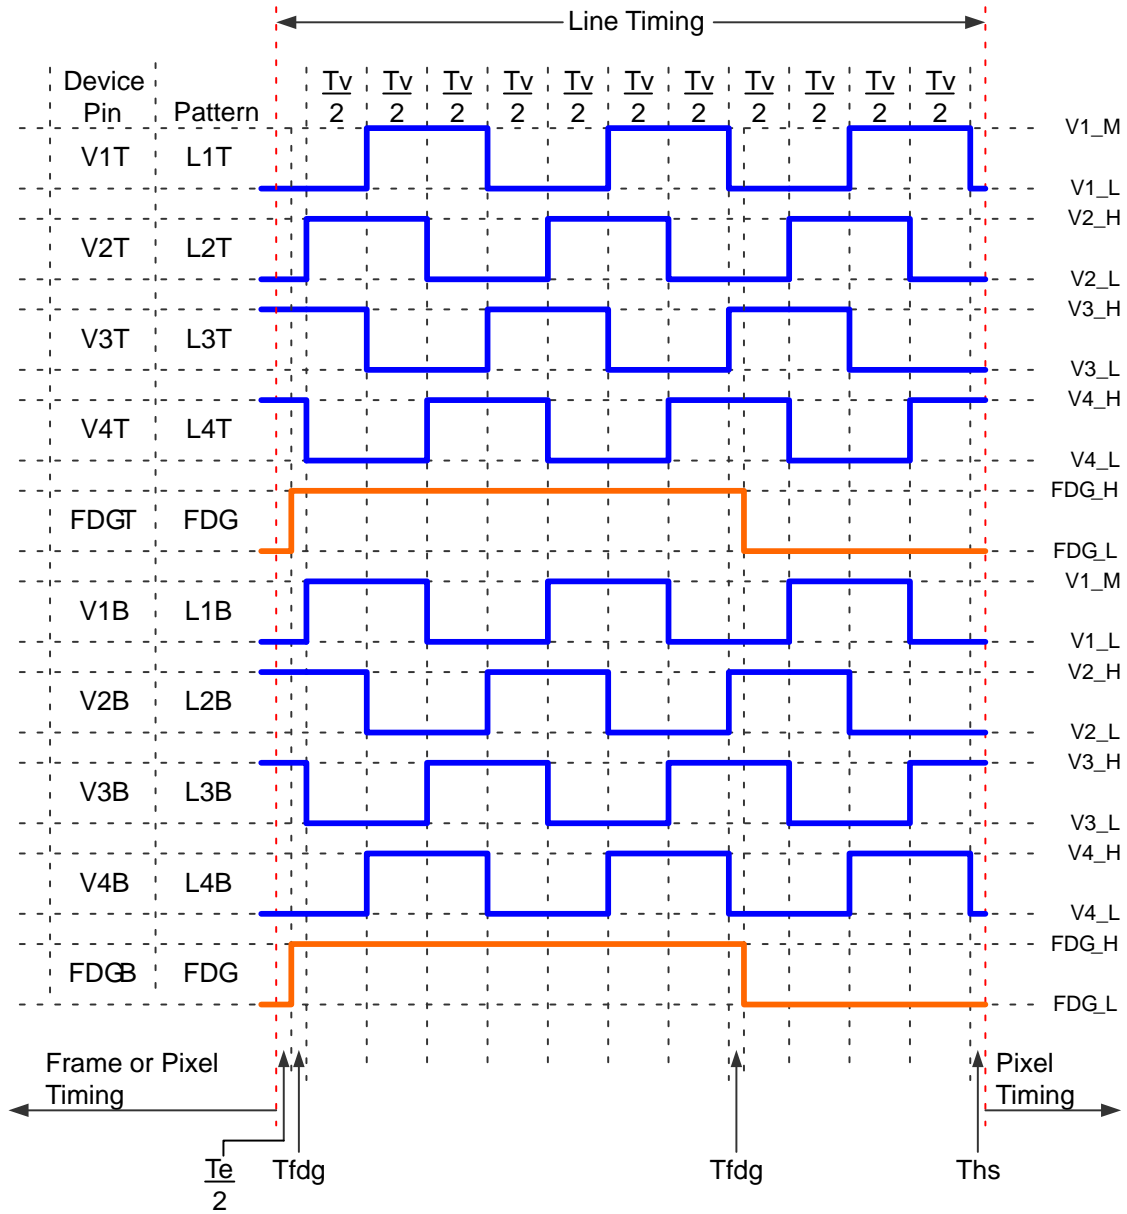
Line Timing

| Device Pin | Pattern |
|---|---|
| V1T | L1T |
| V2T | L2T |
| V3T | L3T |
| V4T | L4T |
| FDGT | FDG |
| V1B | L1B |
| V2B | L2B |
| V3B | L3B |
| V4B | L4B |
| FDGB | FDG |

$\frac{Tv}{2}$ $\frac{Tv}{2}$ $\frac{Tv}{2}$ $\frac{Tv}{2}$ $\frac{Tv}{2}$ $\frac{Tv}{2}$ $\frac{Tv}{2}$ $\frac{Tv}{2}$ $\frac{Tv}{2}$ $\frac{Tv}{2}$ $\frac{Tv}{2}$

V1_M
V1_L
V2_H
V2_L
V3_H
V3_L
V4_H
V4_L
FDG_H
FDG_L
V1_M
V1_L
V2_H
V2_L
V3_H
V3_L
V4_H
V4_L
FDG_H
FDG_L

Frame or Pixel Timing

Pixel Timing

$\frac{Te}{2}$ Tfdg Tfdg Ths